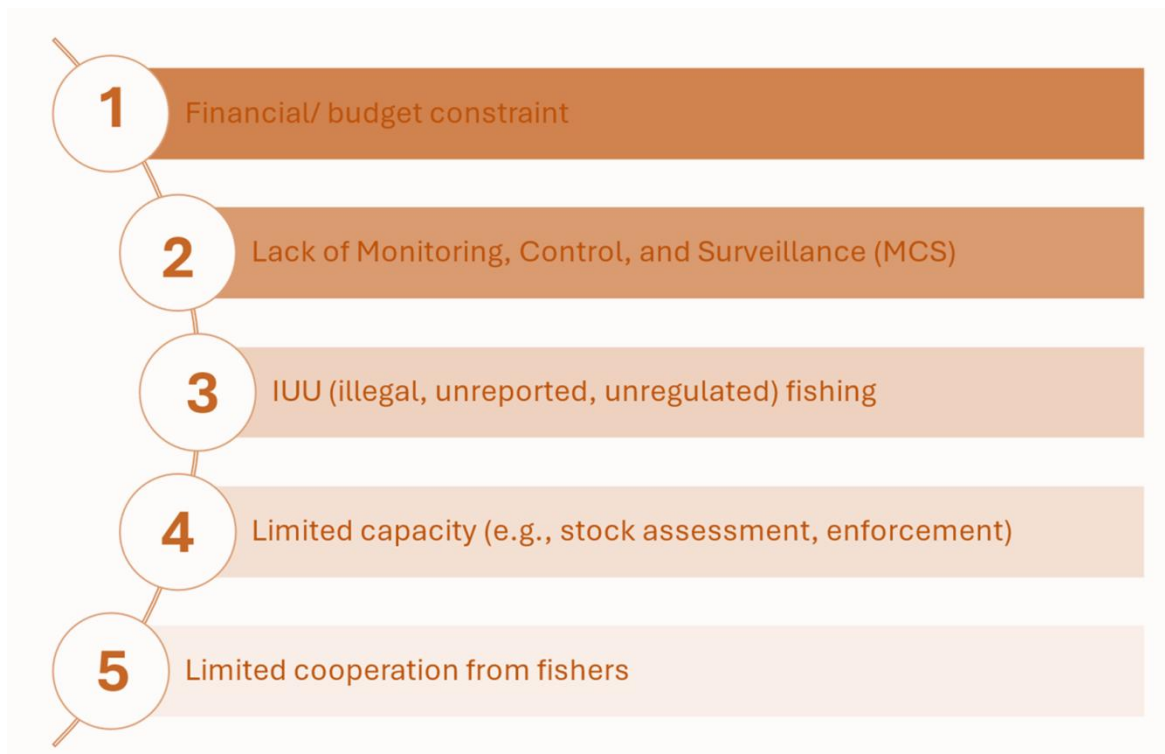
1 Financial/ budget constraint

2 Lack of Monitoring, Control, and Surveillance (MCS)

3 IUU (illegal, unreported, unregulated) fishing

4 Limited capacity (e.g., stock assessment, enforcement)

5 Limited cooperation from fishers